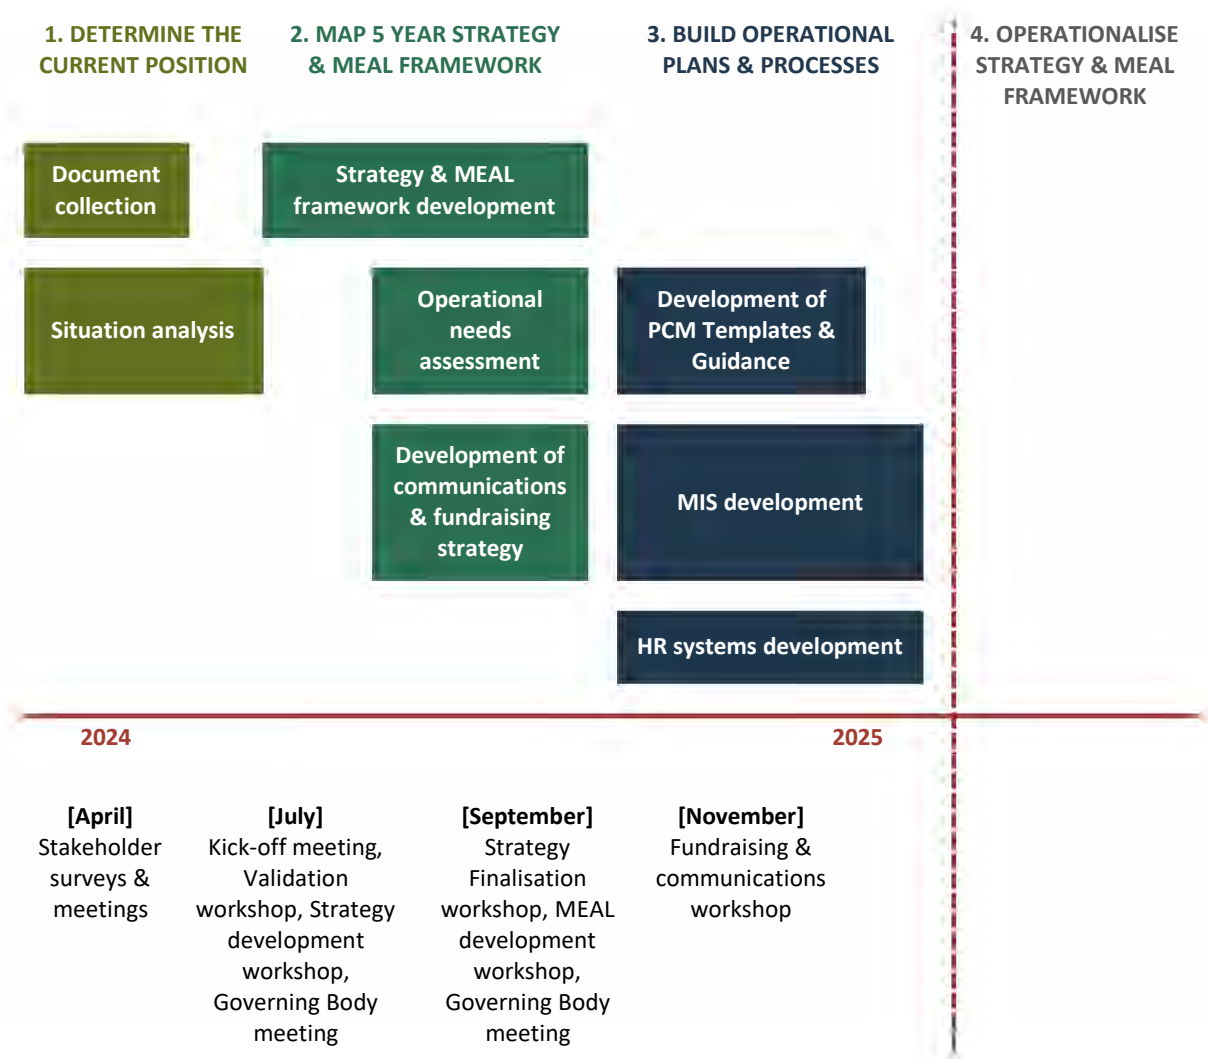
1. DETERMINE THE CURRENT POSITION

2. MAP 5 YEAR STRATEGY & MEAL FRAMEWORK

3. BUILD OPERATIONAL PLANS & PROCESSES

4. OPERATIONALISE STRATEGY & MEAL FRAMEWORK

Document collection

Situation analysis

Strategy & MEAL framework development

Operational needs assessment

Development of communications & fundraising strategy

Development of PCM Templates & Guidance

MIS development

HR systems development

2024

2025

[April]
Stakeholder surveys & meetings

[July]
Kick-off meeting, Validation workshop, Strategy development workshop, Governing Body meeting

[September]
Strategy Finalisation workshop, MEAL development workshop, Governing Body meeting

[November]
Fundraising & communications workshop